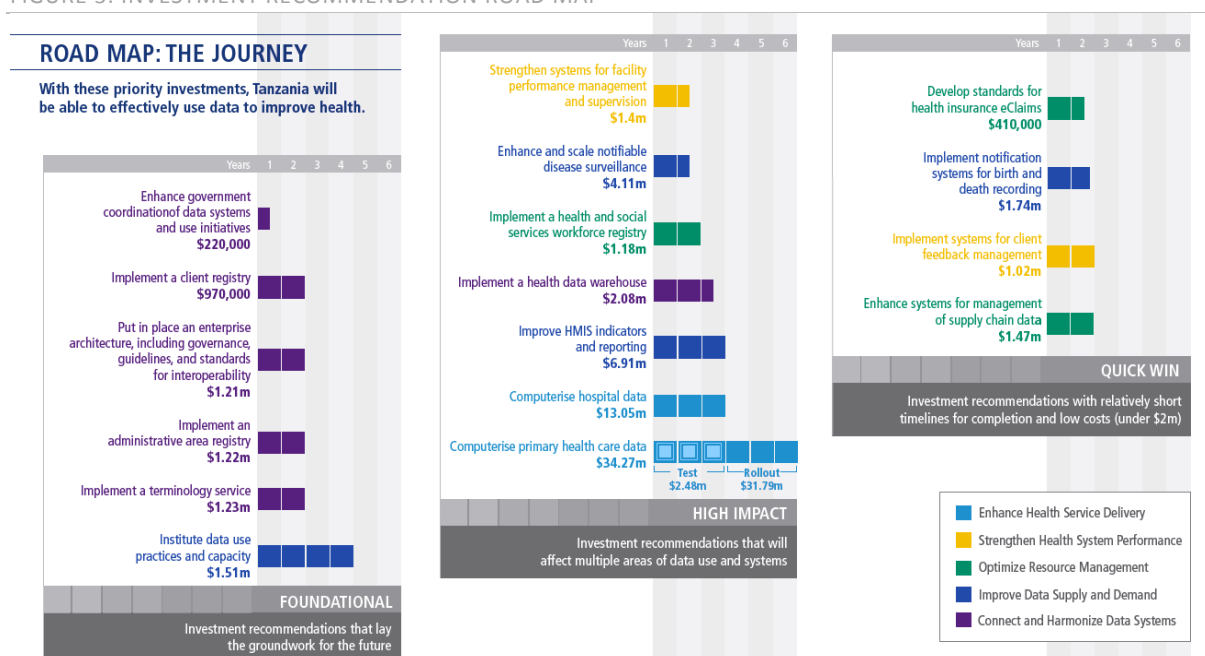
FIGURE 3: INVESTMENT RECOMMENDATION ROAD MAP

ROAD MAP: THE JOURNEY

With these priority investments, Tanzania will be able to effectively use data to improve health.

Years 1 2 3 4 5 6

Enhance government coordinationof data systems and use initiatives
$220,000

Implement a client registry
$970,000

Put in place an enterprise architecture, including governance, guidelines, and standards for interoperability
$1.21m

Implement an administrative area registry
$1.22m

Implement a terminology service
$1.23m

Institute data use practices and capacity
$1.51m

FOUNDATIONAL

Investment recommendations that lay the groundwork for the future

Years 1 2 3 4 5 6

Strengthen systems for facility performance management and supervision
$1.4m

Enhance and scale notifiable disease surveillance
$4.11m

Implement a health and social services workforce registry
$1.18m

Implement a health data warehouse
$2.08m

Improve HMIS indicators and reporting
$6.91m

Computerise hospital data
$13.05m

Computerise primary health care data
$34.27m

Test
$2.48m
Rollout
$31.79m

HIGH IMPACT

Investment recommendations that will affect multiple areas of data use and systems

Years 1 2 3 4 5 6

Develop standards for health insurance eClaims
$410,000

Implement notification systems for birth and death recording
$1.74m

Implement systems for client feedback management
$1.02m

Enhance systems for management of supply chain data
$1.47m

QUICK WIN

Investment recommendations with relatively short timelines for completion and low costs (under $2m)

Enhance Health Service Delivery
Strengthen Health System Performance
Optimize Resource Management
Improve Data Supply and Demand
Connect and Harmonize Data Systems